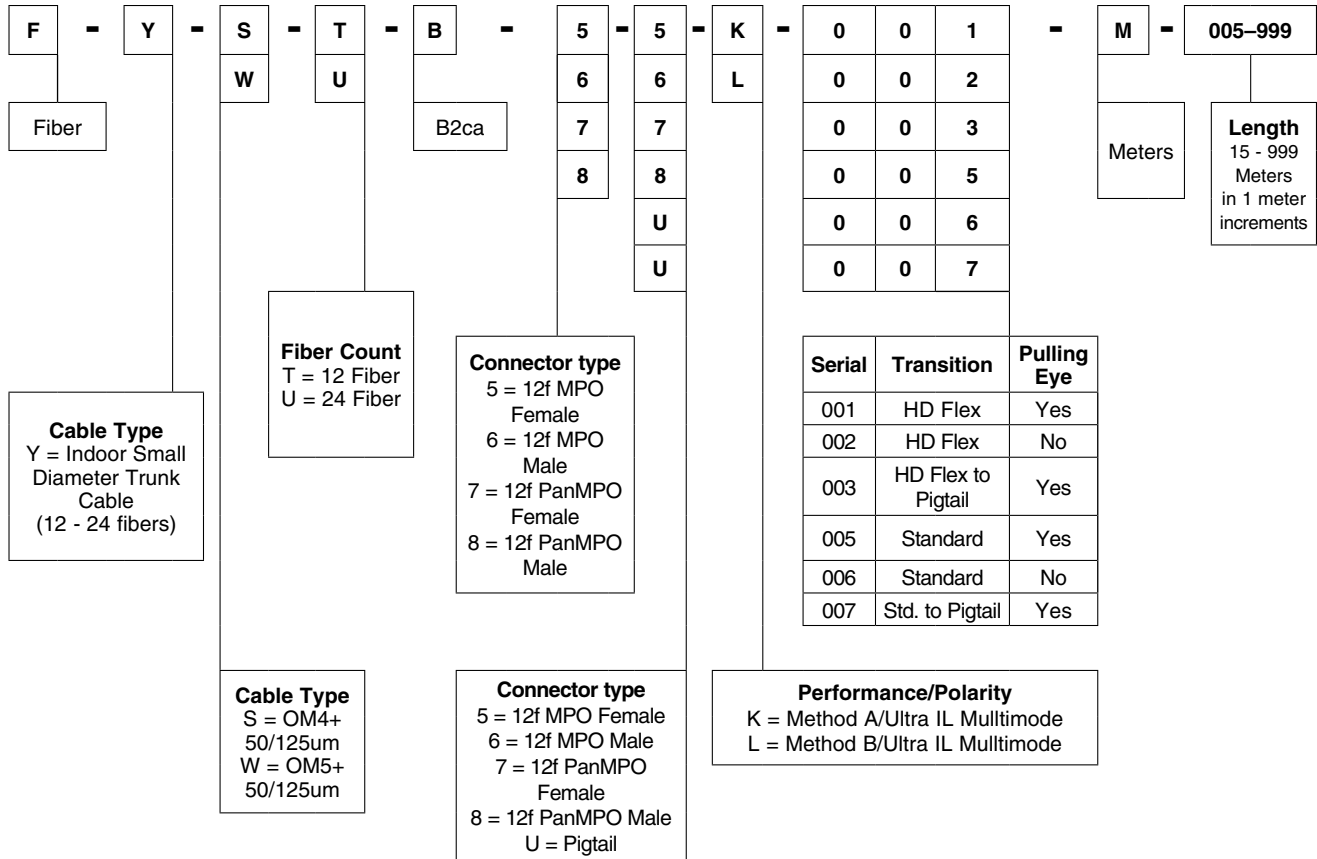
F - Y - S - T - B - 5 - 5 - K - 0 0 1 - M - 005–999

W U 6 6 L 0 0 2

Fiber

B2ca

7 7 0 0 3

8 8 0 0 5

U 0 0 6

U 0 0 7

Meters

**Length**
15 - 999 Meters in 1 meter increments

**Fiber Count**
T = 12 Fiber
U = 24 Fiber

**Connector type**
5 = 12f MPO Female
6 = 12f MPO Male
7 = 12f PanMPO Female
8 = 12f PanMPO Male

| Serial | Transition | Pulling Eye |
|---|---|---|
| 001 | HD Flex | Yes |
| 002 | HD Flex | No |
| 003 | HD Flex to Pigtail | Yes |
| 005 | Standard | Yes |
| 006 | Standard | No |
| 007 | Std. to Pigtail | Yes |

**Cable Type**
Y = Indoor Small Diameter Trunk Cable (12 - 24 fibers)

**Cable Type**
S = OM4+ 50/125um
W = OM5+ 50/125um

**Connector type**
5 = 12f MPO Female
6 = 12f MPO Male
7 = 12f PanMPO Female
8 = 12f PanMPO Male
U = Pigtail

**Performance/Polarity**
K = Method A/Ultra IL Mulltimode
L = Method B/Ultra IL Mulltimode